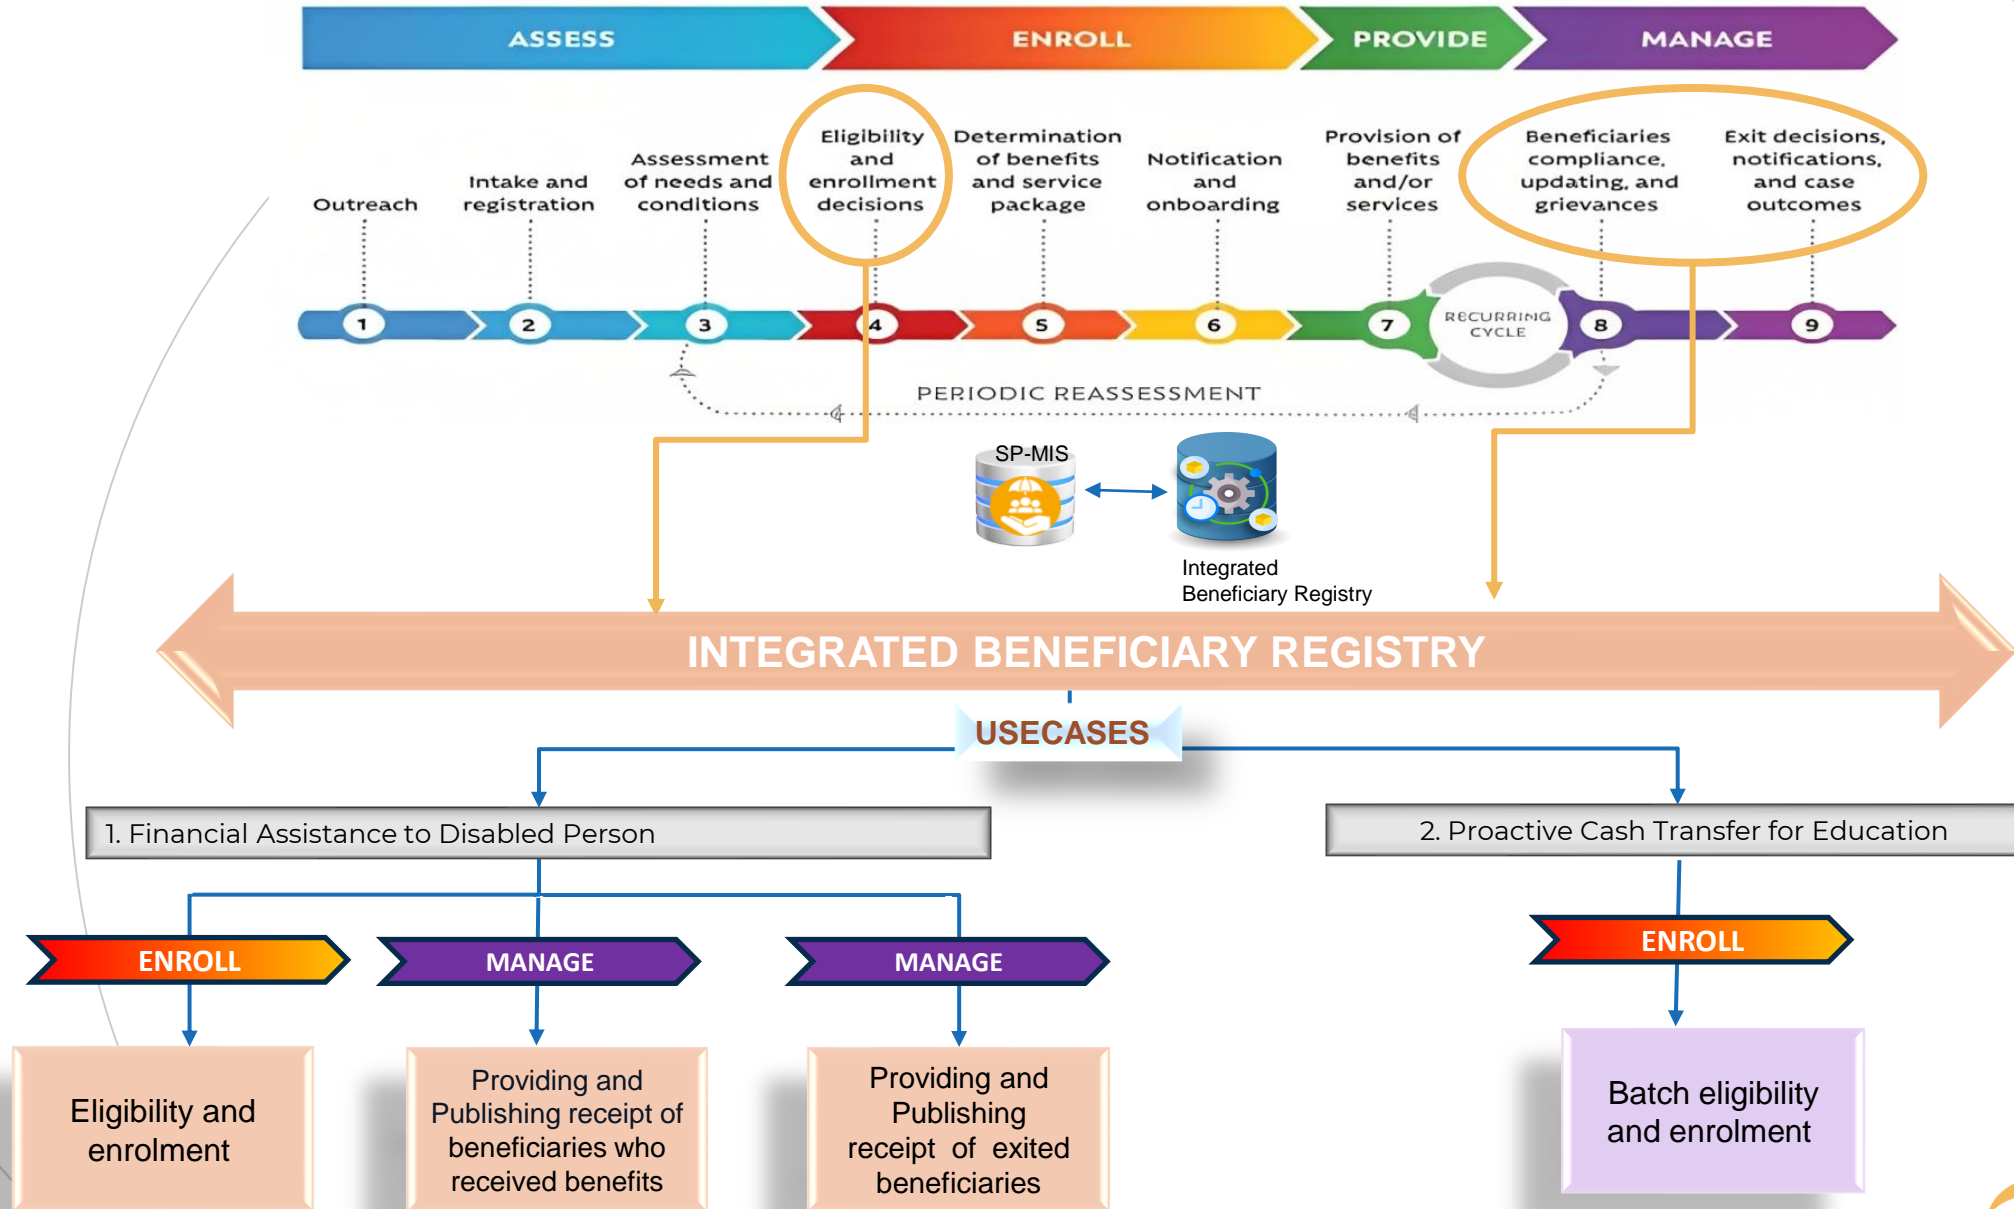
ASSESS ENROLL PROVIDE MANAGE

Outreach

Intake and registration

Assessment of needs and conditions

Eligibility and enrollment decisions

Determination of benefits and service package

Notification and onboarding

Provision of benefits and/or services

Beneficiaries compliance, updating, and grievances

Exit decisions, notifications, and case outcomes

1 2 3 4 5 6 7 RECURRING CYCLE 8 9

PERIODIC REASSESSMENT

SP-MIS

Integrated Beneficiary Registry

INTEGRATED BENEFICIARY REGISTRY

USECASES

1. Financial Assistance to Disabled Person

2. Proactive Cash Transfer for Education

ENROLL

MANAGE

MANAGE

ENROLL

Eligibility and enrolment

Providing and Publishing receipt of beneficiaries who received benefits

Providing and Publishing receipt of exited beneficiaries

Batch eligibility and enrolment